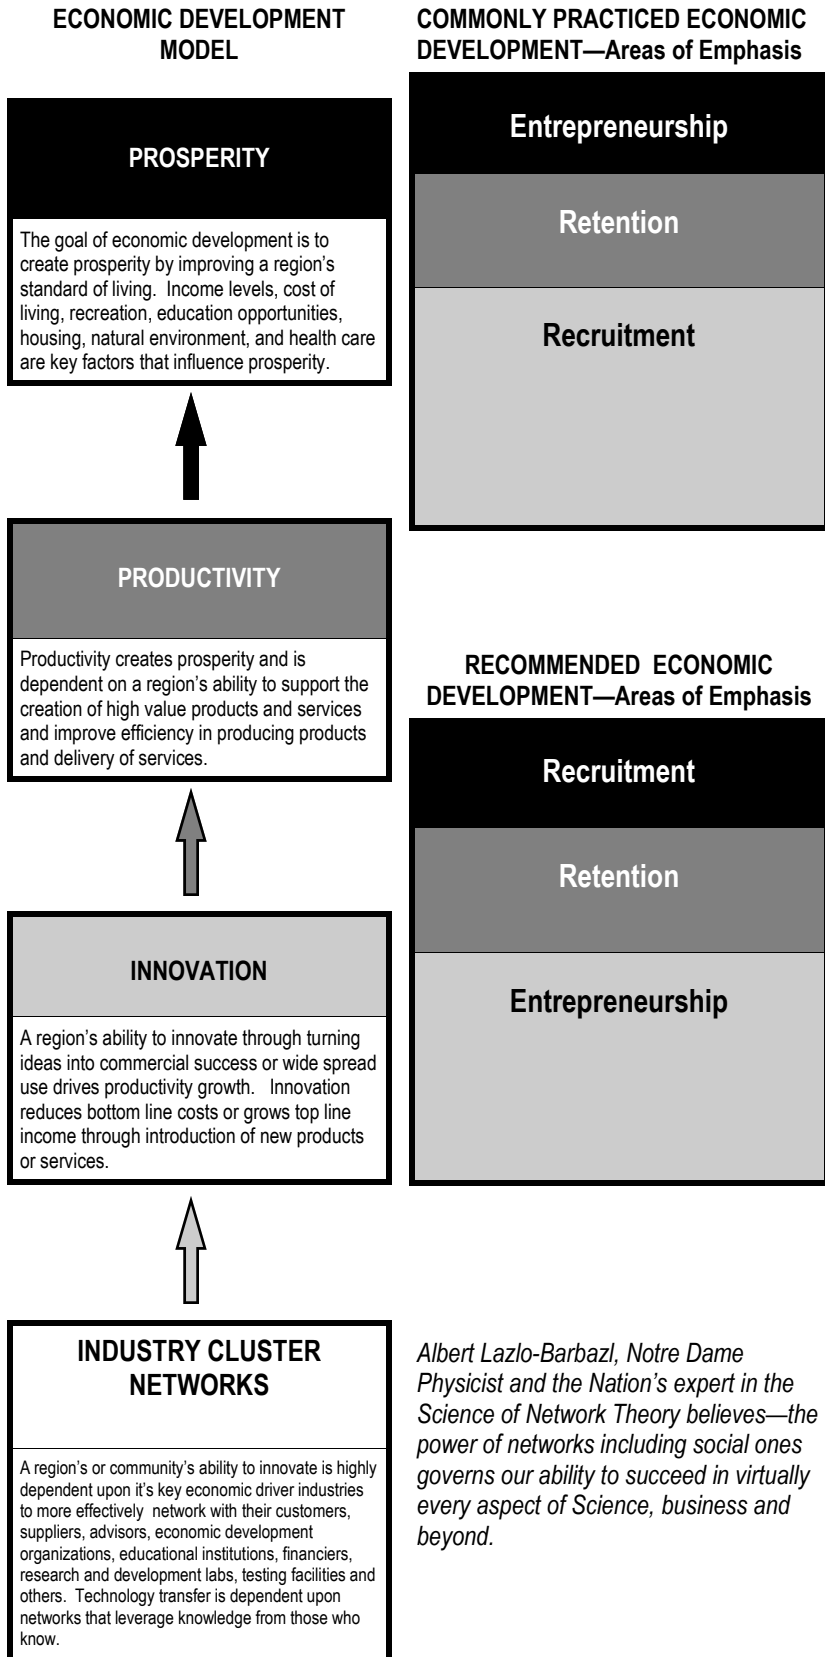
ECONOMIC DEVELOPMENT MODEL

PROSPERITY

The goal of economic development is to create prosperity by improving a region's standard of living. Income levels, cost of living, recreation, education opportunities, housing, natural environment, and health care are key factors that influence prosperity.

PRODUCTIVITY

Productivity creates prosperity and is dependent on a region's ability to support the creation of high value products and services and improve efficiency in producing products and delivery of services.

INNOVATION

A region's ability to innovate through turning ideas into commercial success or wide spread use drives productivity growth. Innovation reduces bottom line costs or grows top line income through introduction of new products or services.

INDUSTRY CLUSTER NETWORKS

A region's or community's ability to innovate is highly dependent upon it's key economic driver industries to more effectively network with their customers, suppliers, advisors, economic development organizations, educational institutions, financiers, research and development labs, testing facilities and others. Technology transfer is dependent upon networks that leverage knowledge from those who know.

COMMONLY PRACTICED ECONOMIC DEVELOPMENT—Areas of Emphasis

Entrepreneurship

Retention

Recruitment

RECOMMENDED ECONOMIC DEVELOPMENT—Areas of Emphasis

Recruitment

Retention

Entrepreneurship

Albert Lazlo-Barbazl, Notre Dame Physicist and the Nation's expert in the Science of Network Theory believes—the power of networks including social ones governs our ability to succeed in virtually every aspect of Science, business and beyond.